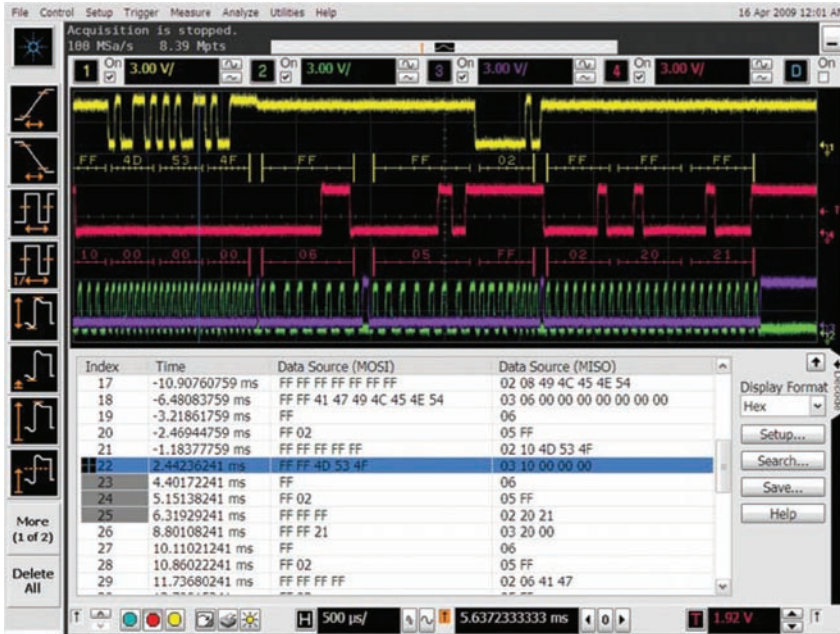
File Control Setup Trigger Measure Analyze Utilities Help

16 Apr 2009 12:01 AM

Acquisition is stopped.
100 MSa/s 8.39 Mpts

1 On 3.00 V/ 2 On 3.00 V/ 3 On 3.00 V/ 4 On 3.00 V/ D On

FF 4D 53 4F FF FF 02 FF FF FF

10 00 00 00 06 05 FF 02 20 21

| Index | Time | Data Source (MOSI) | Data Source (MISO) |
|---|---|---|---|
| 17 | -10.90760759 ms | FF FF FF FF FF FF FF | 02 08 49 4C 45 4E 54 |
| 18 | -6.48083759 ms | FF FF 41 47 49 4C 45 4E 54 | 03 06 00 00 00 00 00 00 00 |
| 19 | -3.21861759 ms | FF | 06 |
| 20 | -2.46944759 ms | FF 02 | 05 FF |
| 21 | -1.18377759 ms | FF FF FF FF FF | 02 10 4D 53 4F |
| 22 | 2.44236241 ms | FF FF 4D 53 4F | 03 10 00 00 00 |
| 23 | 4.40172241 ms | FF | 06 |
| 24 | 5.15138241 ms | FF 02 | 05 FF |
| 25 | 6.31929241 ms | FF FF FF | 02 20 21 |
| 26 | 8.80108241 ms | FF FF 21 | 03 20 00 |
| 27 | 10.11021241 ms | FF | 06 |
| 28 | 10.86022241 ms | FF 02 | 05 FF |
| 29 | 11.73680241 ms | FF FF FF FF | 02 06 41 47 |

Display Format
Hex
Setup...
Search...
Save...
Help

More (1 of 2)

Delete All

H 500 µs/ 5.6372333333 ms 0

T 1.92 V